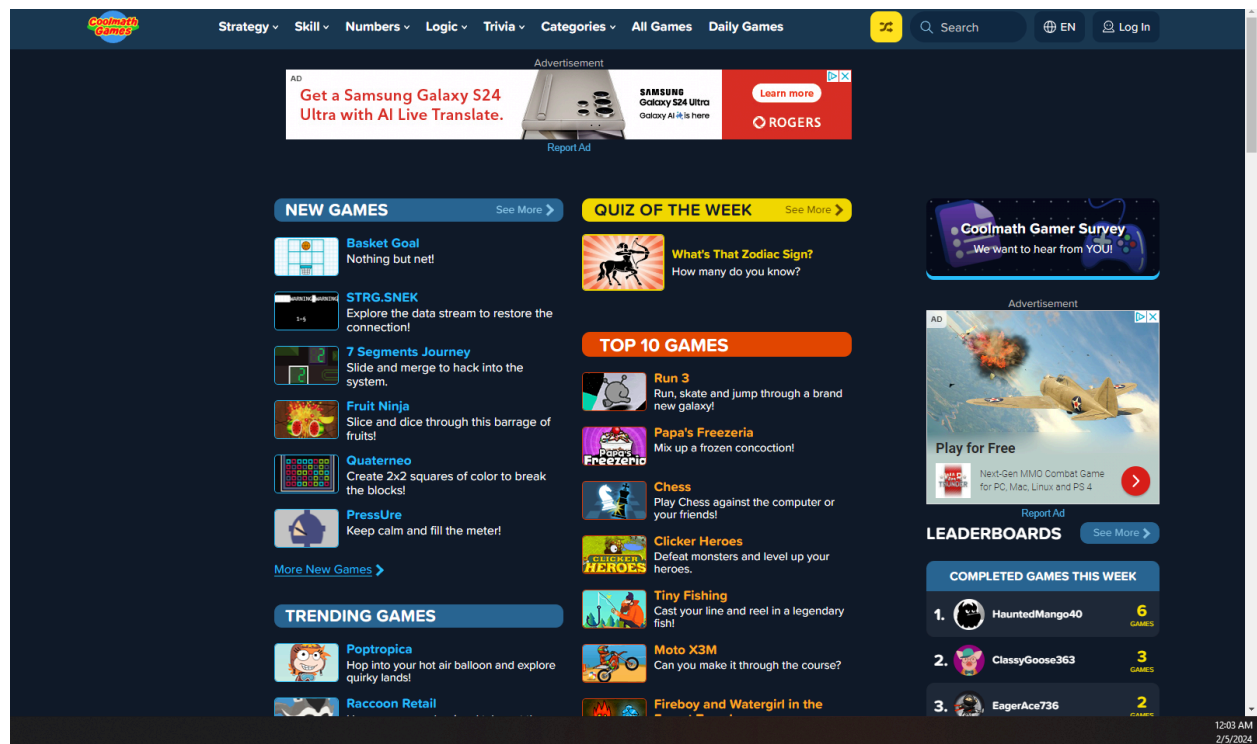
Coolmath Games

Strategy Skill Numbers Logic Trivia Categories All Games Daily Games

Search EN Log In

Advertisement

AD

Get a Samsung Galaxy S24 Ultra with AI Live Translate.

SAMSUNG Galaxy S24 Ultra Galaxy AI is here

Learn more

ROGERS

Report Ad

NEW GAMES See More

Basket Goal
Nothing but net!

STRG.SNEK
Explore the data stream to restore the connection!

7 Segments Journey
Slide and merge to hack into the system.

Fruit Ninja
Slice and dice through this barrage of fruits!

Quaterneo
Create 2x2 squares of color to break the blocks!

PressUre
Keep calm and fill the meter!

More New Games

TRENDING GAMES

Poptropica
Hop into your hot air balloon and explore quirky lands!

Raccoon Retail

QUIZ OF THE WEEK See More

What's That Zodiac Sign?
How many do you know?

TOP 10 GAMES

Run 3
Run, skate and jump through a brand new galaxy!

Papa's Freezeria
Mix up a frozen concoction!

Chess
Play Chess against the computer or your friends!

Clicker Heroes
Defeat monsters and level up your heroes.

Tiny Fishing
Cast your line and reel in a legendary fish!

Moto X3M
Can you make it through the course?

Fireboy and Watergirl in the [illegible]

Coolmath Gamer Survey
We want to hear from YOU!

Advertisement

AD

Play for Free

Next-Gen MMO Combat Game for PC, Mac, Linux and PS 4

Report Ad

LEADERBOARDS See More

COMPLETED GAMES THIS WEEK

1. HauntedMango40 6 GAMES

2. ClassyGoose363 3 GAMES

3. EagerAce736 2 GAMES

12:03 AM
2/5/2024